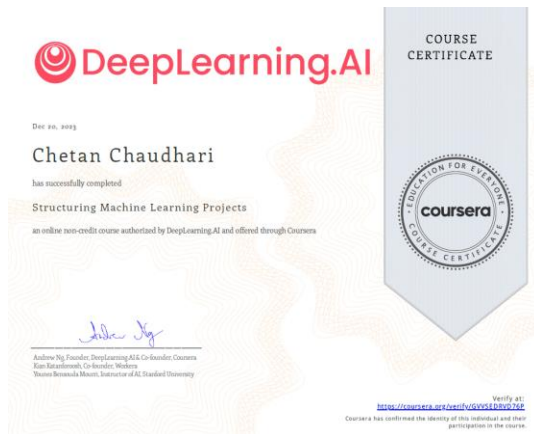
DeepLearning.AI

COURSE CERTIFICATE

Dec 20, 2023

Chetan Chaudhari

has successfully completed

Structuring Machine Learning Projects

an online non-credit course authorized by DeepLearning.AI and offered through Coursera

EDUCATION FOR EVERYONE
coursera
COURSE CERTIFICATE

Andrew Ng

Andrew Ng, Founder, DeepLearning.AI & Co-founder, Coursera
Kian Katanforoosh, Co-founder, Workera
Younes Bensouda Mourri, Instructor of AI, Stanford University

Verify at:
https://coursera.org/verify/GVVSEDRVD76P
Coursera has confirmed the identity of this individual and their participation in the course.